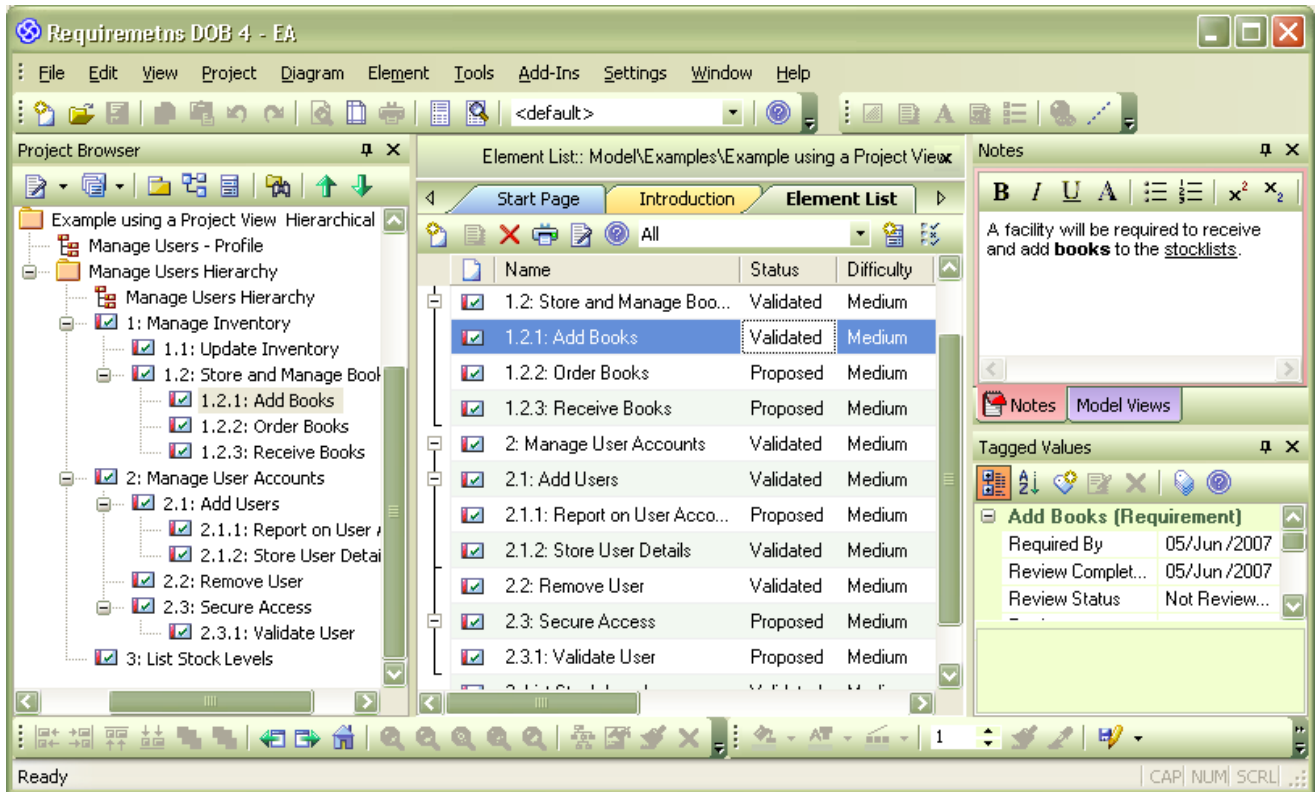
Requiremetns DOB 4 - EA

File Edit View Project Diagram Element Tools Add-Ins Settings Window Help

<default>

Project Browser

Example using a Project View Hierarchical
Manage Users - Profile
Manage Users Hierarchy
Manage Users Hierarchy
1: Manage Inventory
1.1: Update Inventory
1.2: Store and Manage Book
1.2.1: Add Books
1.2.2: Order Books
1.2.3: Receive Books
2: Manage User Accounts
2.1: Add Users
2.1.1: Report on User
2.1.2: Store User Detai
2.2: Remove User
2.3: Secure Access
2.3.1: Validate User
3: List Stock Levels

Element List:: Model\Examples\Example using a Project View

Start Page | Introduction | Element List

All

| Name | Status | Difficulty |
|---|---|---|
| 1.2: Store and Manage Boo... | Validated | Medium |
| 1.2.1: Add Books | Validated | Medium |
| 1.2.2: Order Books | Proposed | Medium |
| 1.2.3: Receive Books | Proposed | Medium |
| 2: Manage User Accounts | Validated | Medium |
| 2.1: Add Users | Validated | Medium |
| 2.1.1: Report on User Acco... | Proposed | Medium |
| 2.1.2: Store User Details | Validated | Medium |
| 2.2: Remove User | Validated | Medium |
| 2.3: Secure Access | Proposed | Medium |
| 2.3.1: Validate User | Proposed | Medium |
| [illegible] | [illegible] | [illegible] |

Notes

B I U A

A facility will be required to receive and add **books** to the stocklists.

Notes | Model Views

Tagged Values

Add Books (Requirement)

| Required By | 05/Jun/2007 |
|---|---|
| Review Complet... | 05/Jun/2007 |
| Review Status | Not Review... |

1

Ready

CAP NUM SCRL